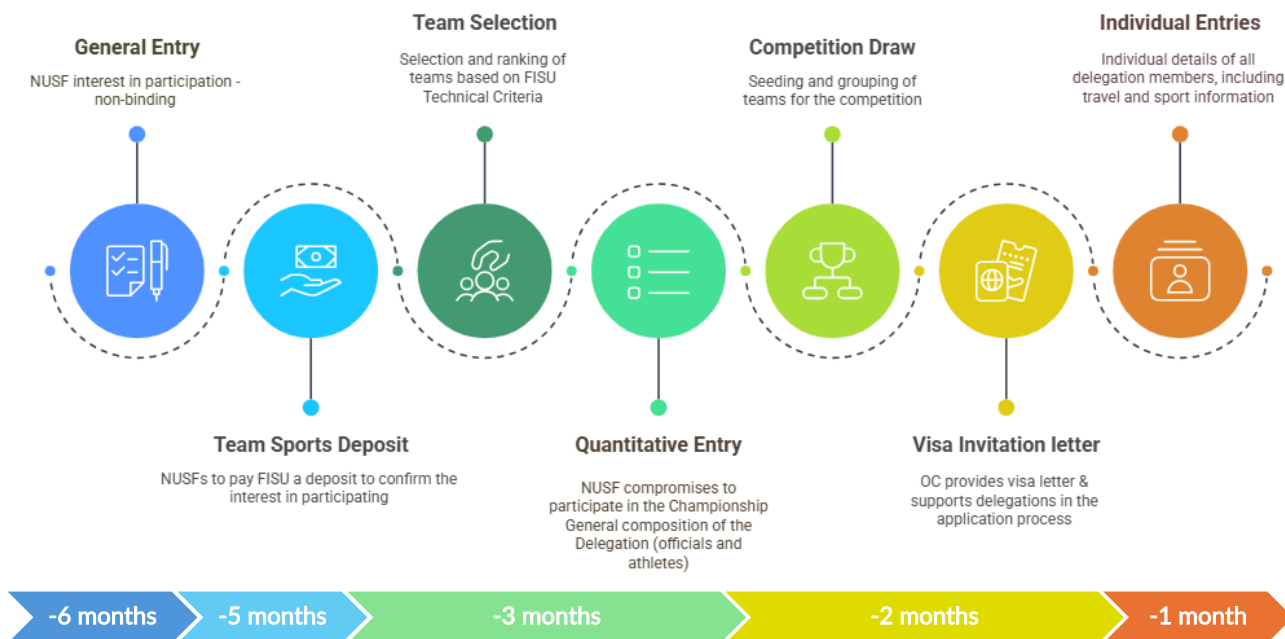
General Entry

NUSF interest in participation - non-binding

Team Sports Deposit

NUSFs to pay FISU a deposit to confirm the interest in participating

Team Selection

Selection and ranking of teams based on FISU Technical Criteria

Quantitative Entry

NUSF compromises to participate in the Championship General composition of the Delegation (officials and athletes)

Competition Draw

Seeding and grouping of teams for the competition

Visa Invitation letter

OC provides visa letter & supports delegations in the application process

Individual Entries

Individual details of all delegation members, including travel and sport information

-6 months

-5 months

-3 months

-2 months

-1 month